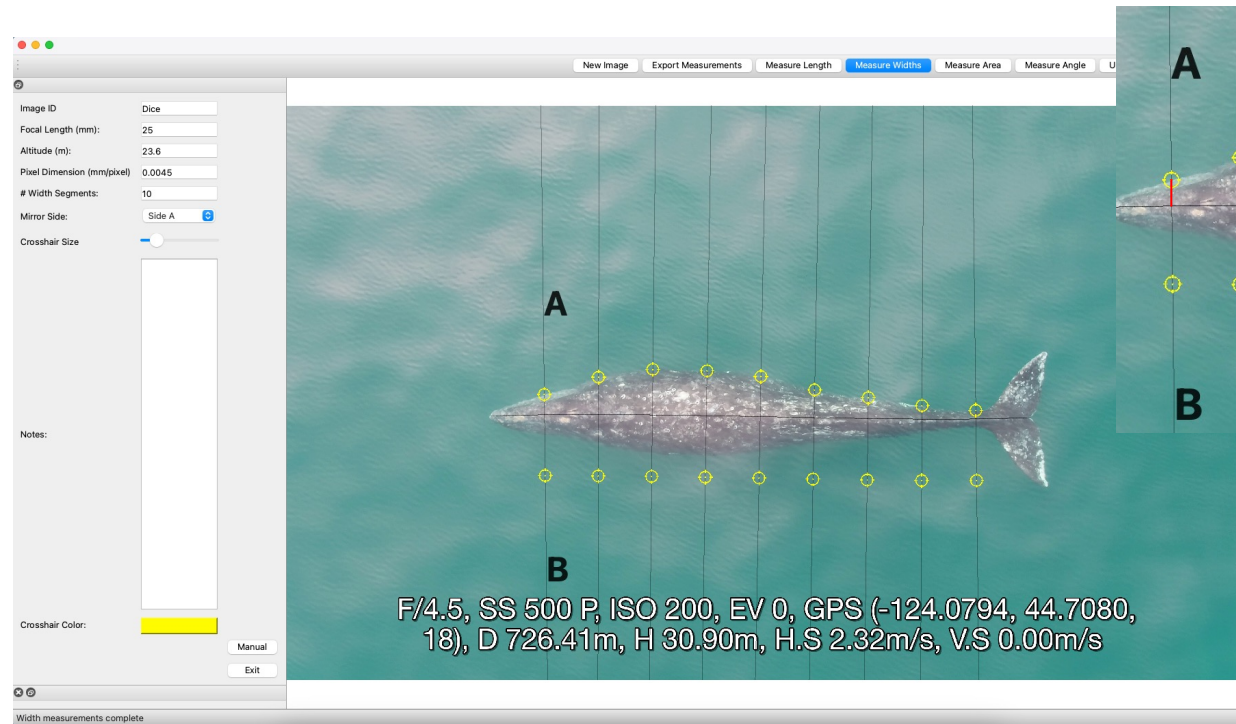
New Image | Export Measurements | Measure Length | Measure Widths | Measure Area | Measure Angle | U

Image ID: Dice
Focal Length (mm): 25
Altitude (m): 23.6
Pixel Dimension (mm/pixel): 0.0045
# Width Segments: 10
Mirror Side: Side A
Crosshair Size

Notes:

Crosshair Color:

Manual
Exit

A

B

F/4.5, SS 500 P, ISO 200, EV 0, GPS (-124.0794, 44.7080, 18), D 726.41m, H 30.90m, H.S 2.32m/s, V.S 0.00m/s

A

B

Width measurements complete